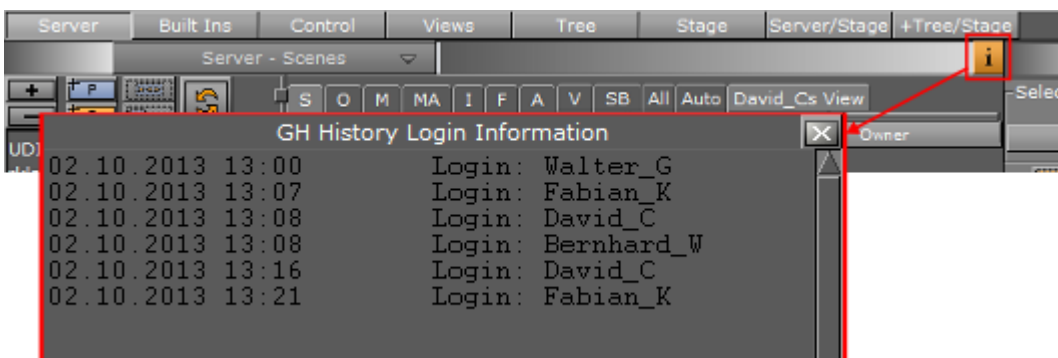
Server | Built Ins | Control | Views | Tree | Stage | Server/Stage | +Tree/Stage

Server - Scenes

i

+ P

S O M MA I F A V SB All Auto David_Cs View

Selec

GH History Login Information

Owner

UD

02.10.2013 13:00 Login: Walter_G
02.10.2013 13:07 Login: Fabian_K
02.10.2013 13:08 Login: David_C
02.10.2013 13:08 Login: Bernhard_W
02.10.2013 13:16 Login: David_C
02.10.2013 13:21 Login: Fabian_K